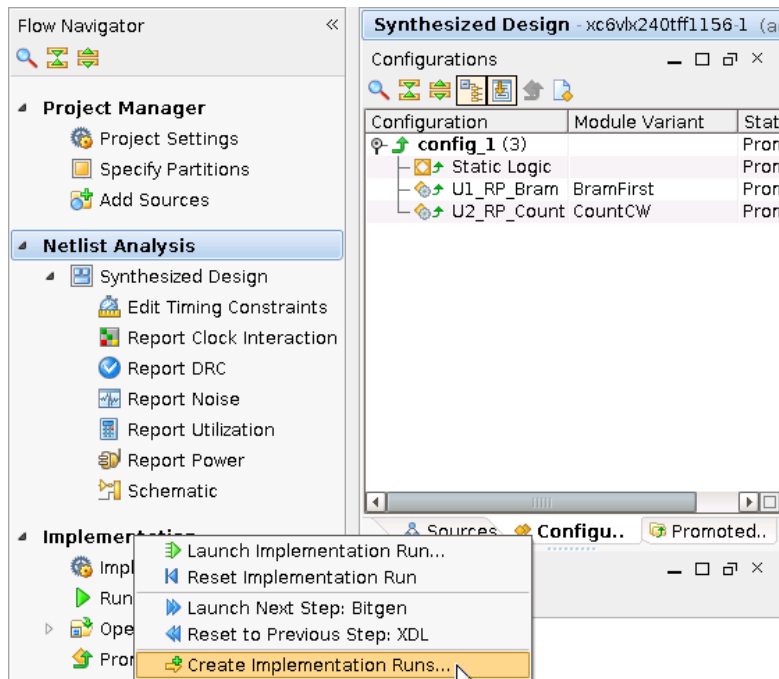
Flow Navigator

Project Manager

Project Settings

Specify Partitions

Add Sources

Netlist Analysis

Synthesized Design

Edit Timing Constraints

Report Clock Interaction

Report DRC

Report Noise

Report Utilization

Report Power

Schematic

Implementation

Impl

Run

Ope

Pro

Launch Implementation Run...

Reset Implementation Run

Launch Next Step: Bitgen

Reset to Previous Step: XDL

Create Implementation Runs...

Synthesized Design - xc6vlx240tff1156-1 (a

Configurations

| Configuration | Module Variant | Stat |
|---|---|---|
| config_1 (3) | | Pron |
| Static Logic | | Pron |
| U1_RP_Bram | BramFirst | Pron |
| U2_RP_Count | CountCW | Pron |

Sources Configu.. Promoted..